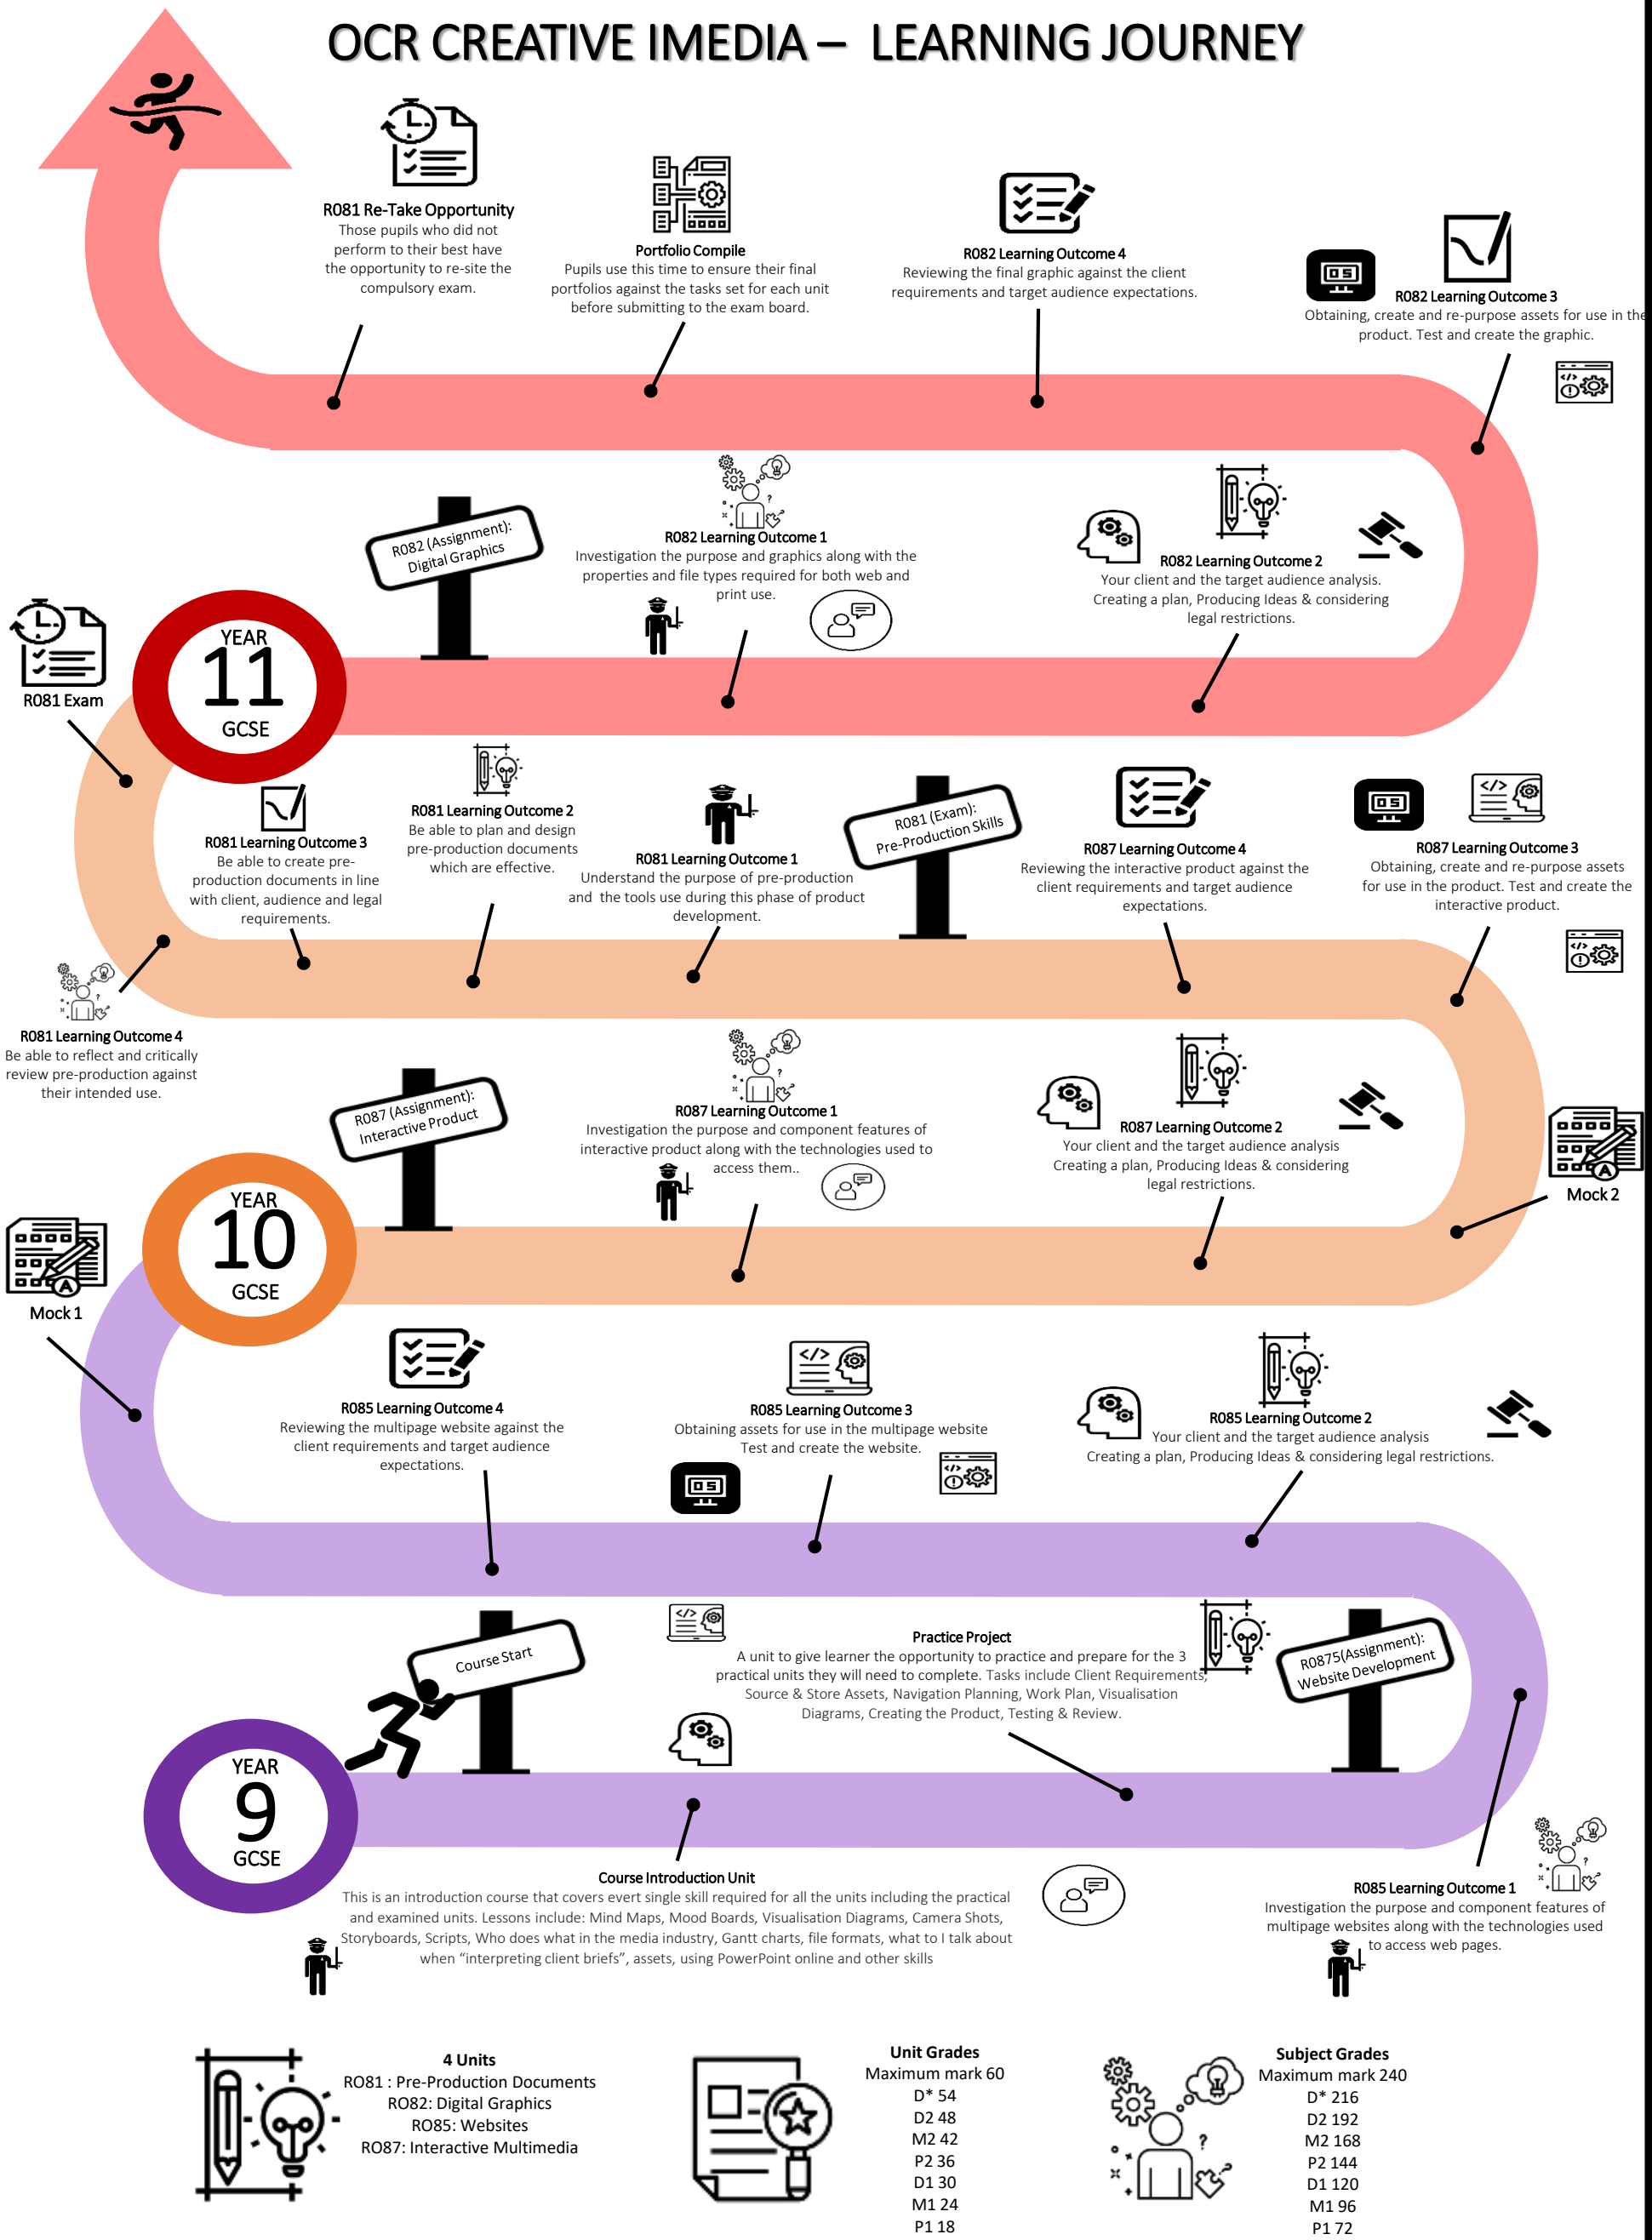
OCR CREATIVE IMEDIA – LEARNING JOURNEY

R081 Re-Take Opportunity
Those pupils who did not perform to their best have the opportunity to re-site the compulsory exam.

Portfolio Compile
Pupils use this time to ensure their final portfolios against the tasks set for each unit before submitting to the exam board.

R082 Learning Outcome 4
Reviewing the final graphic against the client requirements and target audience expectations.

R082 Learning Outcome 3
Obtaining, create and re-purpose assets for use in the product. Test and create the graphic.

R082 (Assignment): Digital Graphics

R082 Learning Outcome 1
Investigation the purpose and graphics along with the properties and file types required for both web and print use.

R082 Learning Outcome 2
Your client and the target audience analysis. Creating a plan, Producing Ideas & considering legal restrictions.

R081 Exam

YEAR
11
GCSE

R081 Learning Outcome 3
Be able to create pre-production documents in line with client, audience and legal requirements.

R081 Learning Outcome 2
Be able to plan and design pre-production documents which are effective.

R081 Learning Outcome 1
Understand the purpose of pre-production and the tools use during this phase of product development.

R081 (Exam): Pre-Production Skills

R087 Learning Outcome 4
Reviewing the interactive product against the client requirements and target audience expectations.

R087 Learning Outcome 3
Obtaining, create and re-purpose assets for use in the product. Test and create the interactive product.

R081 Learning Outcome 4
Be able to reflect and critically review pre-production against their intended use.

R087 (Assignment): Interactive Product

R087 Learning Outcome 1
Investigation the purpose and component features of interactive product along with the technologies used to access them..

R087 Learning Outcome 2
Your client and the target audience analysis Creating a plan, Producing Ideas & considering legal restrictions.

Mock 2

YEAR
10
GCSE

Mock 1

R085 Learning Outcome 4
Reviewing the multipage website against the client requirements and target audience expectations.

R085 Learning Outcome 3
Obtaining assets for use in the multipage website Test and create the website.

R085 Learning Outcome 2
Your client and the target audience analysis
Creating a plan, Producing Ideas & considering legal restrictions.

Course Start

Practice Project
A unit to give learner the purpose and prepare for the 3 practical units they will need to complete. Tasks include Client Requirements, Source & Store Assets, Navigation Planning, Work Plan, Visualisation Diagrams, Creating the Product, Testing & Review.

R0875(Assignment): Website Development

YEAR
9
GCSE

Course Introduction Unit
This is an introduction course that covers evert single skill required for all the units including the practical and examined units. Lessons include: Mind Maps, Mood Boards, Visualisation Diagrams, Camera Shots, Storyboards, Scripts, Who does what in the media industry, Gantt charts, file formats, what to I talk about when "interpreting client briefs", assets, using PowerPoint online and other skills

R085 Learning Outcome 1
Investigation the purpose and component features of multipage websites along with the technologies used to access web pages.

4 Units
R081 : Pre-Production Documents
R082: Digital Graphics
R085: Websites
R087: Interactive Multimedia

Unit Grades
Maximum mark 60
D* 54
D2 48
M2 42
P2 36
D1 30
M1 24
P1 18

Subject Grades
Maximum mark 240
D* 216
D2 192
M2 168
P2 144
D1 120
M1 96
P1 72